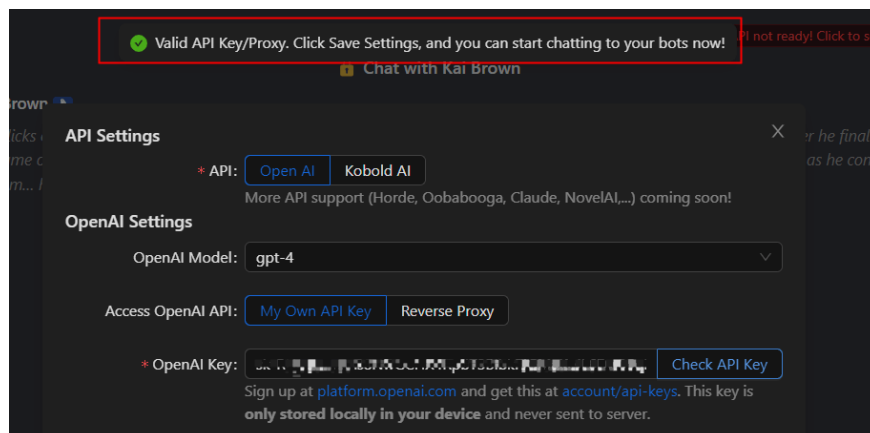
Valid API Key/Proxy. Click Save Settings, and you can start chatting to your bots now!

PI not ready! Click to s

Chat with Kai Brown

Brown

licks

me c

m... I

er he final

as he con

API Settings

* API: Open AI Kobold AI

More API support (Horde, Oobabooga, Claude, NovelAI,...) coming soon!

OpenAI Settings

OpenAI Model: gpt-4

Access OpenAI API: My Own API Key Reverse Proxy

* OpenAI Key: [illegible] Check API Key

Sign up at platform.openai.com and get this at account/api-keys. This key is **only stored locally in your device** and never sent to server.